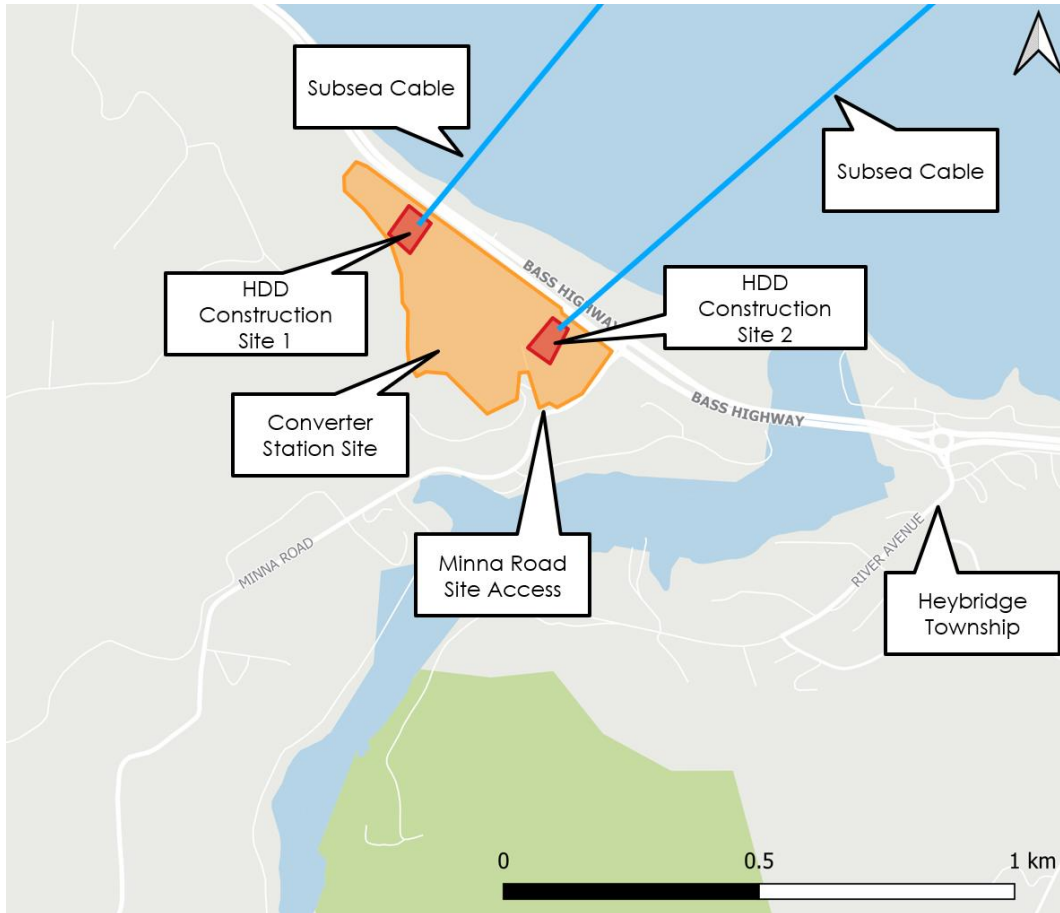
Subsea Cable

Subsea Cable

HDD Construction Site 1

BASS HIGHWAY

HDD Construction Site 2

Converter Station Site

BASS HIGHWAY

MINNA ROAD

Minna Road Site Access

RIVER AVENUE

Heybridge Township

0

0.5

1 km